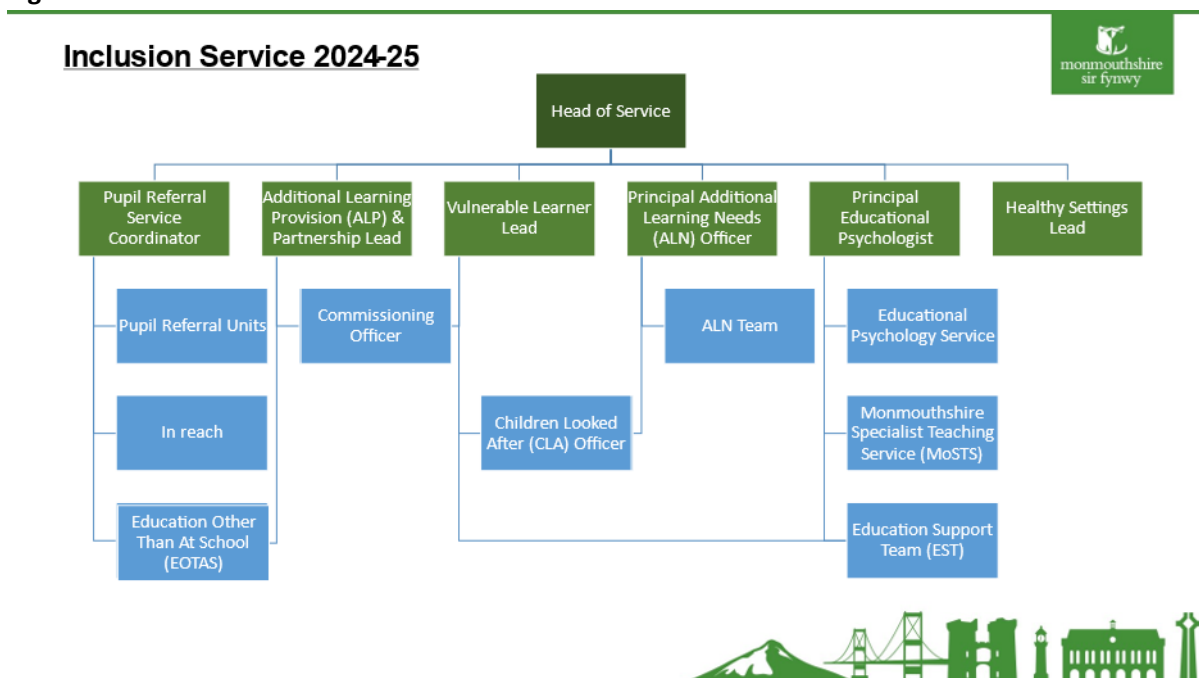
Inclusion Service 2024-25

monmouthshire sir fynwy

Head of Service

Pupil Referral Service Coordinator

Additional Learning Provision (ALP) & Partnership Lead

Vulnerable Learner Lead

Principal Additional Learning Needs (ALN) Officer

Principal Educational Psychologist

Healthy Settings Lead

Pupil Referral Units

In reach

Education Other Than At School (EOTAS)

Commissioning Officer

Children Looked After (CLA) Officer

ALN Team

Educational Psychology Service

Monmouthshire Specialist Teaching Service (MoSTS)

Education Support Team (EST)